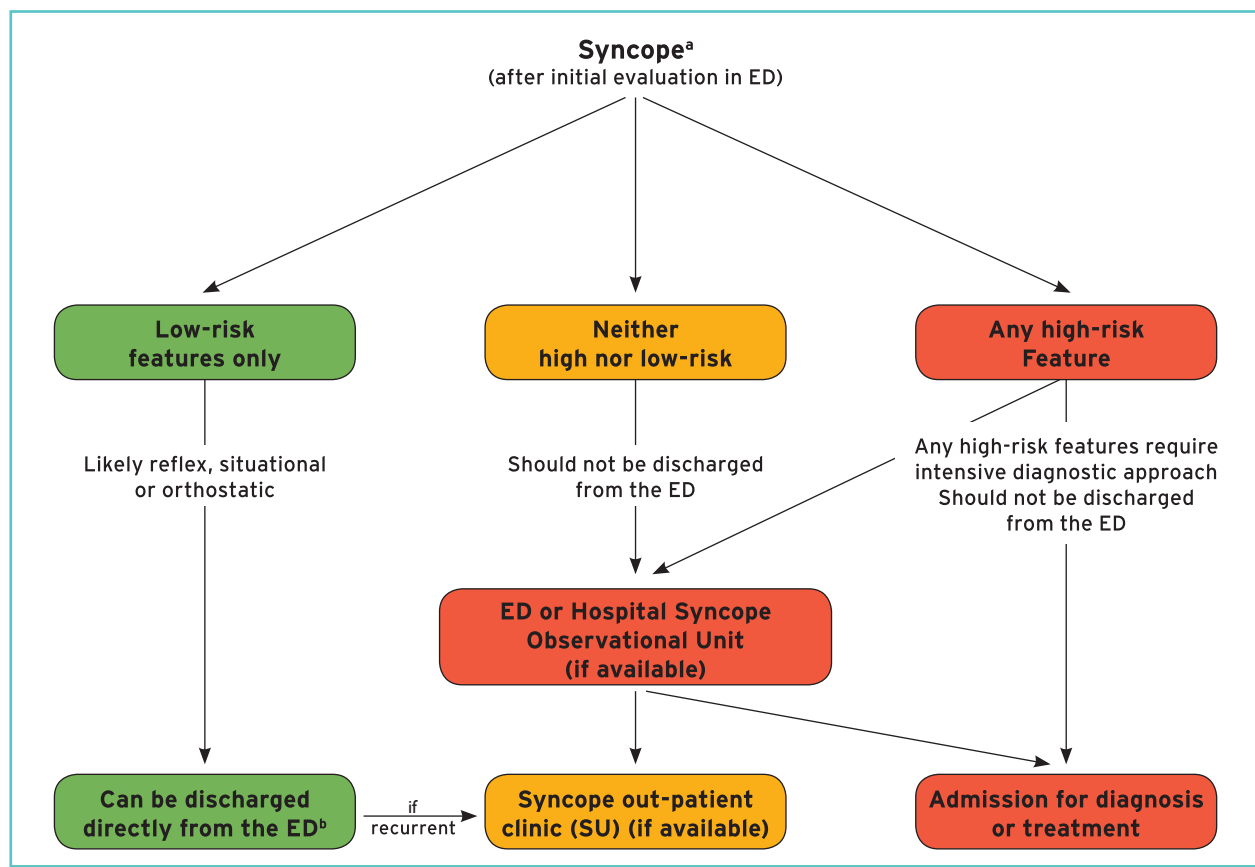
Syncope$^a$
(after initial evaluation in ED)

Low-risk features only

Neither high nor low-risk

Any high-risk Feature

Likely reflex, situational or orthostatic

Should not be discharged from the ED

Any high-risk features require intensive diagnostic approach Should not be discharged from the ED

ED or Hospital Syncope Observational Unit (if available)

Can be discharged directly from the ED$^b$

if recurrent

Syncope out-patient clinic (SU) (if available)

Admission for diagnosis or treatment